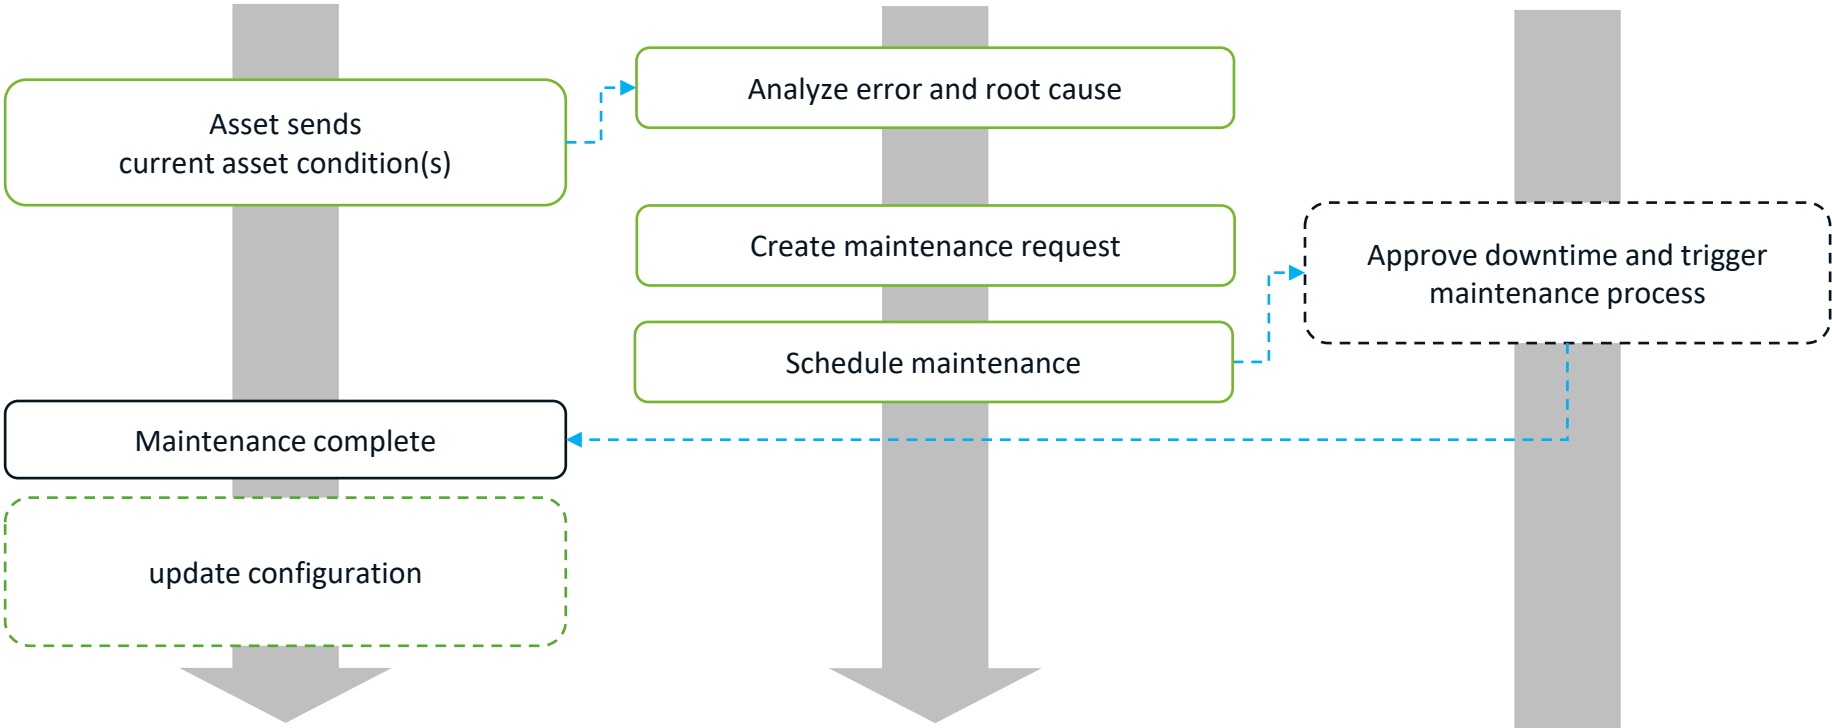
Asset sends
current asset condition(s)

Analyze error and root cause

Create maintenance request

Approve downtime and trigger maintenance process

Schedule maintenance

Maintenance complete

update configuration